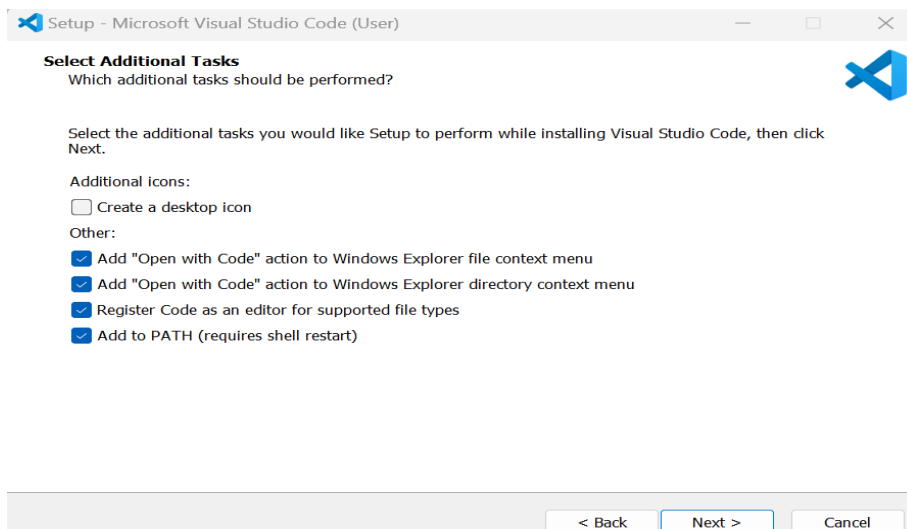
Setup - Microsoft Visual Studio Code (User)

Select Additional Tasks
Which additional tasks should be performed?

Select the additional tasks you would like Setup to perform while installing Visual Studio Code, then click Next.

Additional icons:

Create a desktop icon

Other:

Add "Open with Code" action to Windows Explorer file context menu

Add "Open with Code" action to Windows Explorer directory context menu

Register Code as an editor for supported file types

Add to PATH (requires shell restart)

< Back
Next >
Cancel